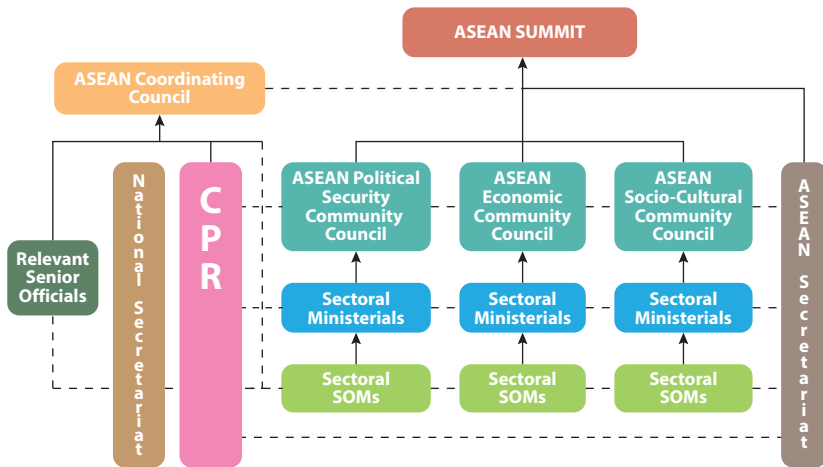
ASEAN SUMMIT

ASEAN Coordinating Council

Relevant Senior Officials

National Secretariat

CPR

ASEAN Political Security Community Council

ASEAN Economic Community Council

ASEAN Socio-Cultural Community Council

ASEAN Secretariat

Sectoral Ministerials

Sectoral Ministerials

Sectoral Ministerials

Sectoral SOMs

Sectoral SOMs

Sectoral SOMs